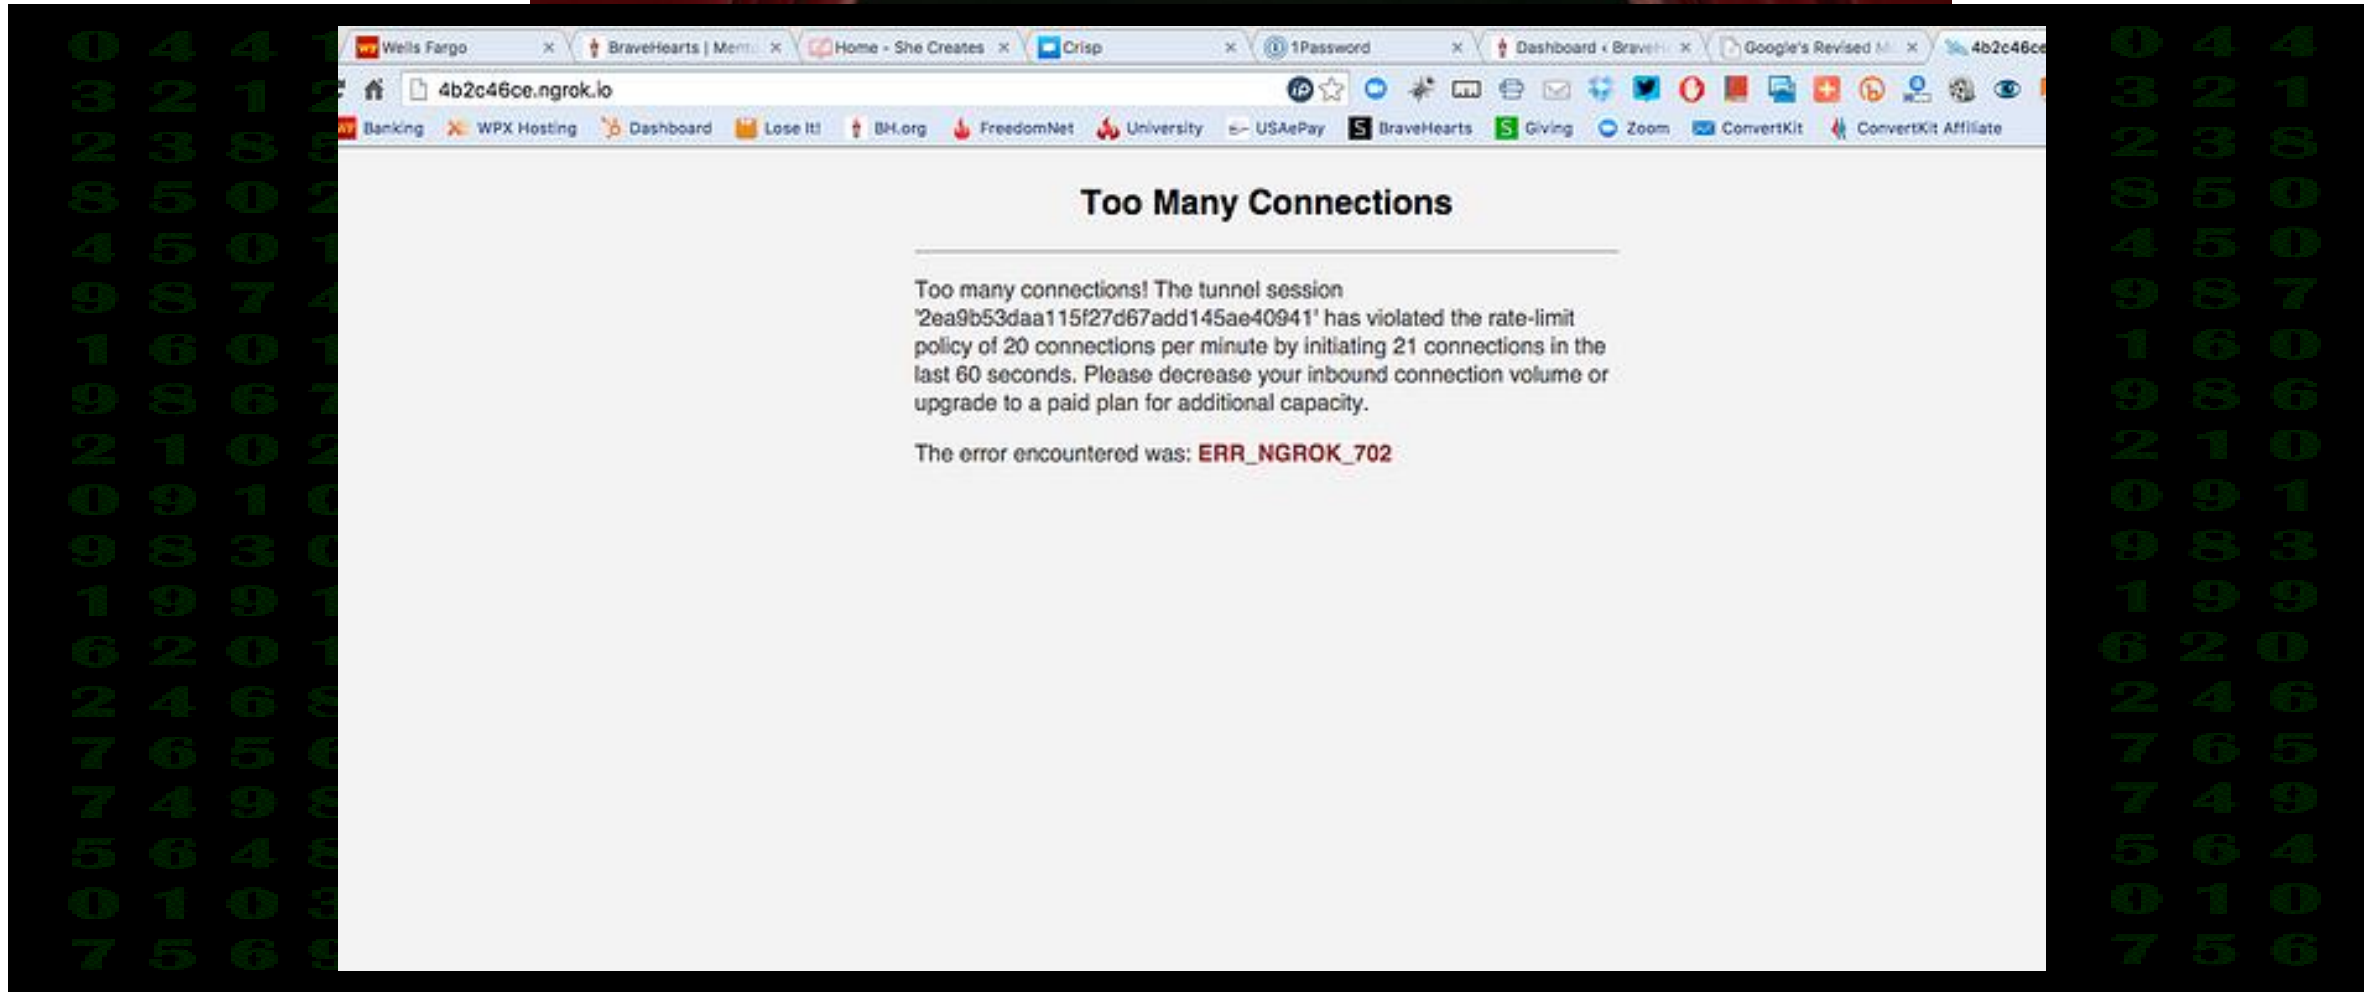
Wells Fargo ×
BraveHearts | Ment ×
Home - She Creates ×
Crisp ×
1Password ×
Dashboard ‹ BraveH ×
Google's Revised M ×
4b2c46ce

4b2c46ce.ngrok.io

Banking
WPX Hosting
Dashboard
Lose It!
BH.org
FreedomNet
University
USAePay
BraveHearts
Giving
Zoom
ConvertKit
ConvertKit Affiliate

Too Many Connections

Too many connections! The tunnel session '2ea9b53daa115f27d67add145ae40941' has violated the rate-limit policy of 20 connections per minute by initiating 21 connections in the last 60 seconds. Please decrease your inbound connection volume or upgrade to a paid plan for additional capacity.

The error encountered was: ERR_NGROK_702